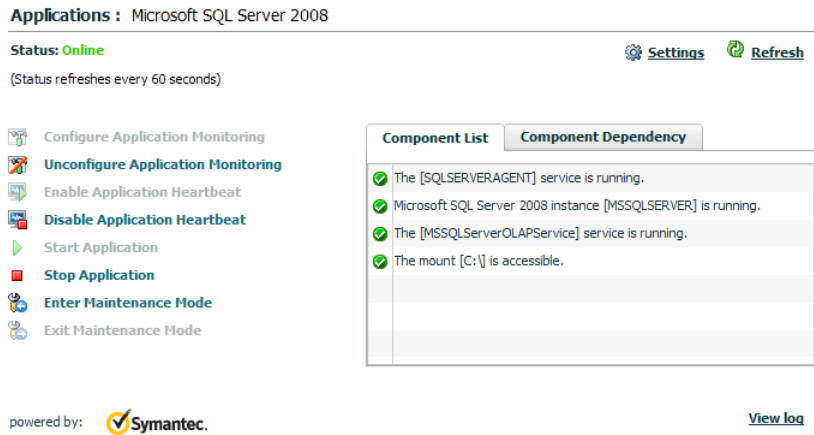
Applications : Microsoft SQL Server 2008

Status: Online

Settings Refresh

(Status refreshes every 60 seconds)

Configure Application Monitoring
Unconfigure Application Monitoring
Enable Application Heartbeat
Disable Application Heartbeat
Start Application
Stop Application
Enter Maintenance Mode
Exit Maintenance Mode

Component List | Component Dependency

The [SQLSERVERAGENT] service is running.
Microsoft SQL Server 2008 instance [MSSQLSERVER] is running.
The [MSSQLServerOLAPService] service is running.
The mount [C:\] is accessible.

powered by: Symantec.

View log